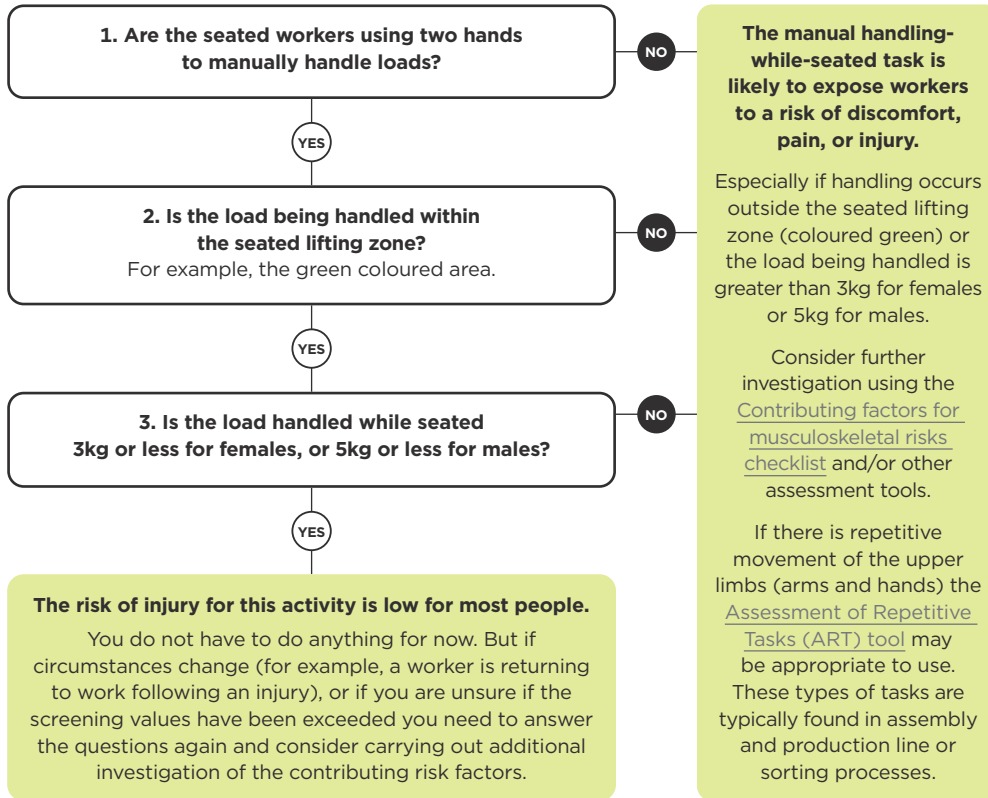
1. Are the seated workers using two hands to manually handle loads?

NO

YES

2. Is the load being handled within the seated lifting zone?
For example, the green coloured area.

NO

YES

3. Is the load handled while seated 3kg or less for females, or 5kg or less for males?

NO

YES

The risk of injury for this activity is low for most people.

You do not have to do anything for now. But if circumstances change (for example, a worker is returning to work following an injury), or if you are unsure if the screening values have been exceeded you need to answer the questions again and consider carrying out additional investigation of the contributing risk factors.

The manual handling-while-seated task is likely to expose workers to a risk of discomfort, pain, or injury.

Especially if handling occurs outside the seated lifting zone (coloured green) or the load being handled is greater than 3kg for females or 5kg for males.

Consider further investigation using the Contributing factors for musculoskeletal risks checklist and/or other assessment tools.

If there is repetitive movement of the upper limbs (arms and hands) the Assessment of Repetitive Tasks (ART) tool may be appropriate to use. These types of tasks are typically found in assembly and production line or sorting processes.